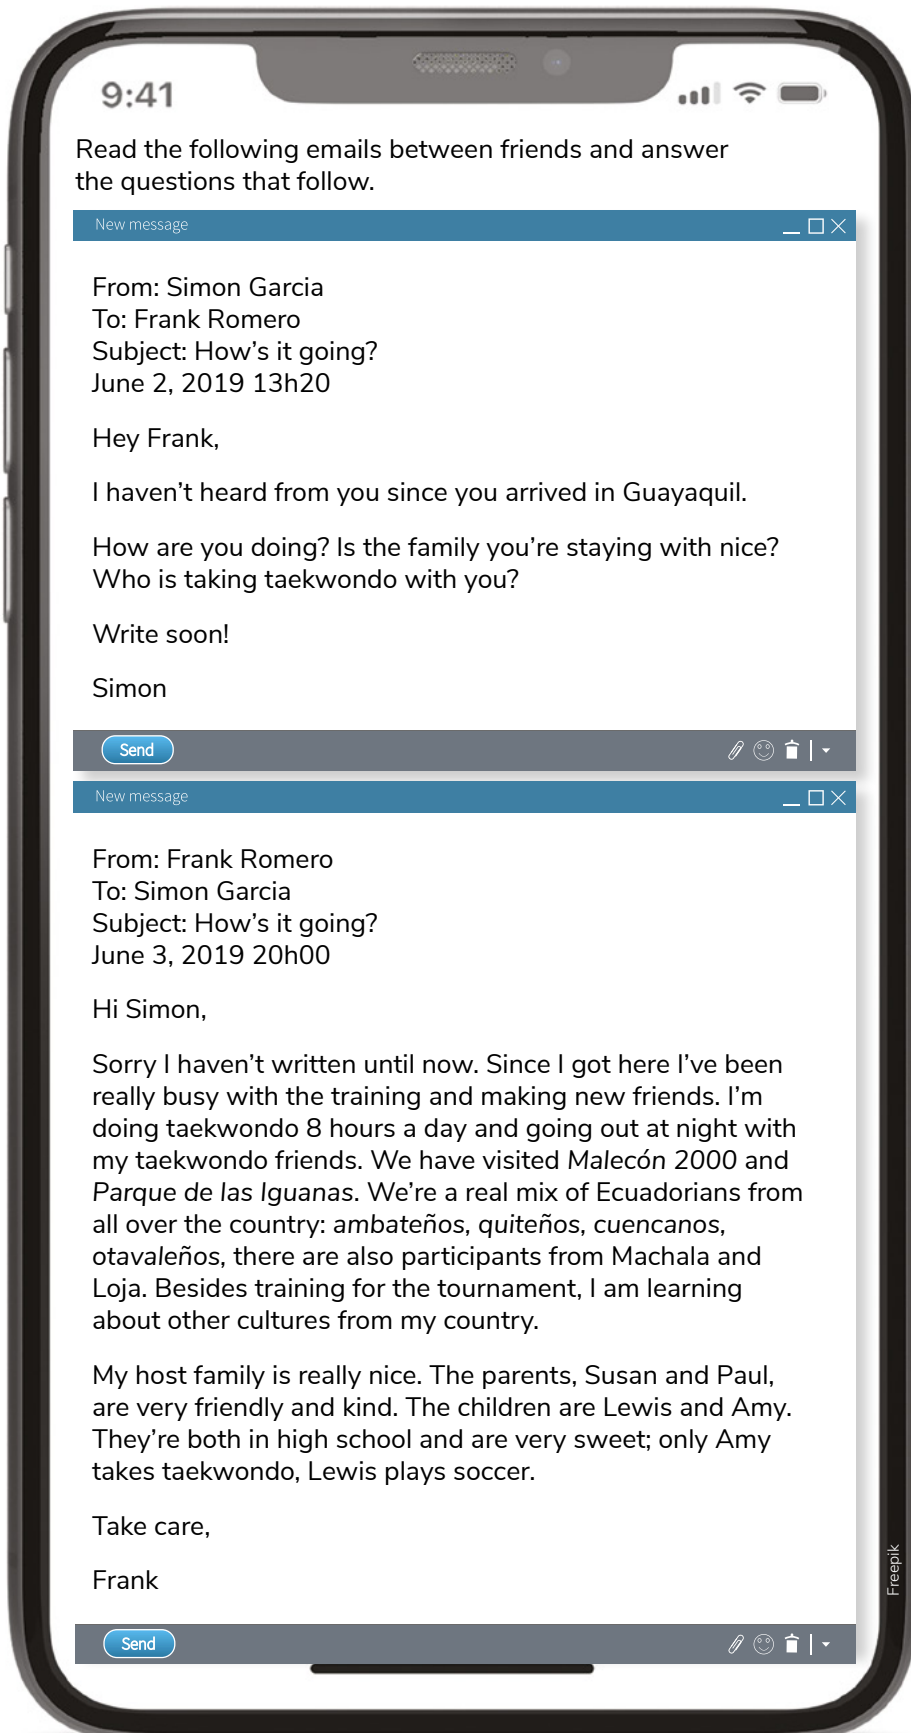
9:41

Read the following emails between friends and answer the questions that follow.

New message

From: Simon Garcia
To: Frank Romero
Subject: How's it going?
June 2, 2019 13h20

Hey Frank,

I haven't heard from you since you arrived in Guayaquil.

How are you doing? Is the family you're staying with nice? Who is taking taekwondo with you?

Write soon!

Simon

Send

New message

From: Frank Romero
To: Simon Garcia
Subject: How's it going?
June 3, 2019 20h00

Hi Simon,

Sorry I haven't written until now. Since I got here I've been really busy with the training and making new friends. I'm doing taekwondo 8 hours a day and going out at night with my taekwondo friends. We have visited Malecón 2000 and Parque de las Iguanas. We're a real mix of Ecuadorians from all over the country: ambateños, quiteños, cuencanos, otavaleños, there are also participants from Machala and Loja. Besides training for the tournament, I am learning about other cultures from my country.

My host family is really nice. The parents, Susan and Paul, are very friendly and kind. The children are Lewis and Amy. They're both in high school and are very sweet; only Amy takes taekwondo, Lewis plays soccer.

Take care,

Frank

Send

Freepik